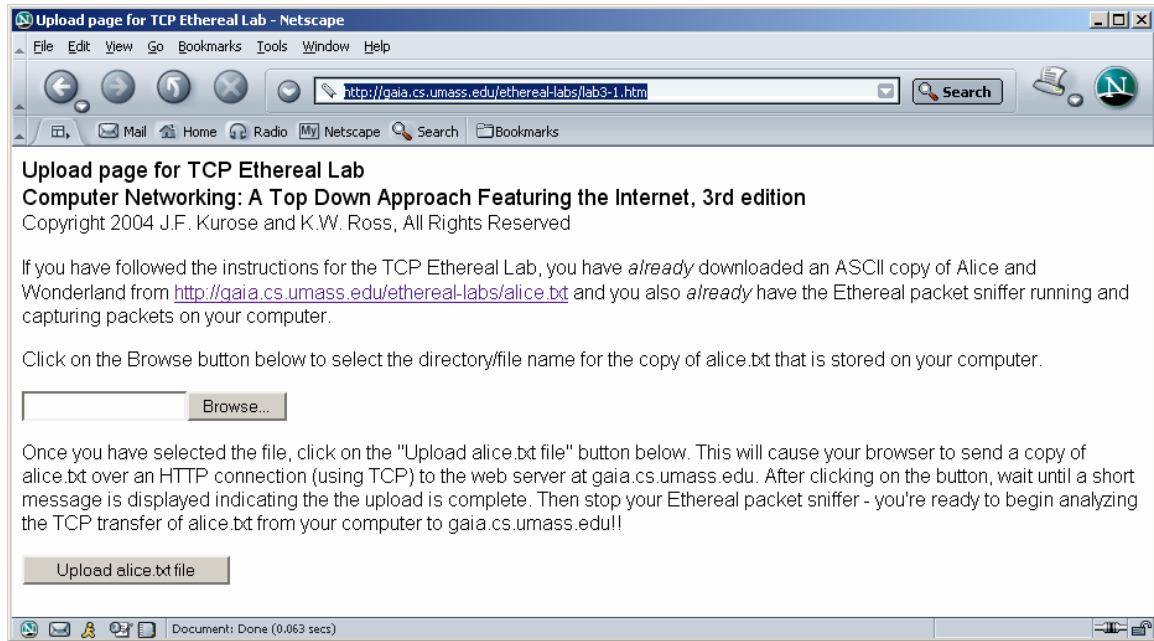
Upload page for TCP Ethereal Lab - Netscape

File Edit View Go Bookmarks Tools Window Help

http://gaia.cs.umass.edu/ethereal-labs/lab3-1.htm

Search

Mail Home Radio My Netscape Search Bookmarks

Upload page for TCP Ethereal Lab
Computer Networking: A Top Down Approach Featuring the Internet, 3rd edition
Copyright 2004 J.F. Kurose and K.W. Ross, All Rights Reserved

If you have followed the instructions for the TCP Ethereal Lab, you have *already* downloaded an ASCII copy of Alice and Wonderland from http://gaia.cs.umass.edu/ethereal-labs/alice.txt and you also *already* have the Ethereal packet sniffer running and capturing packets on your computer.

Click on the Browse button below to select the directory/file name for the copy of alice.txt that is stored on your computer.

Browse...

Once you have selected the file, click on the "Upload alice.txt file" button below. This will cause your browser to send a copy of alice.txt over an HTTP connection (using TCP) to the web server at gaia.cs.umass.edu. After clicking on the button, wait until a short message is displayed indicating the the upload is complete. Then stop your Ethereal packet sniffer - you're ready to begin analyzing the TCP transfer of alice.txt from your computer to gaia.cs.umass.edu!!

Upload alice.txt file

Document: Done (0.063 secs)